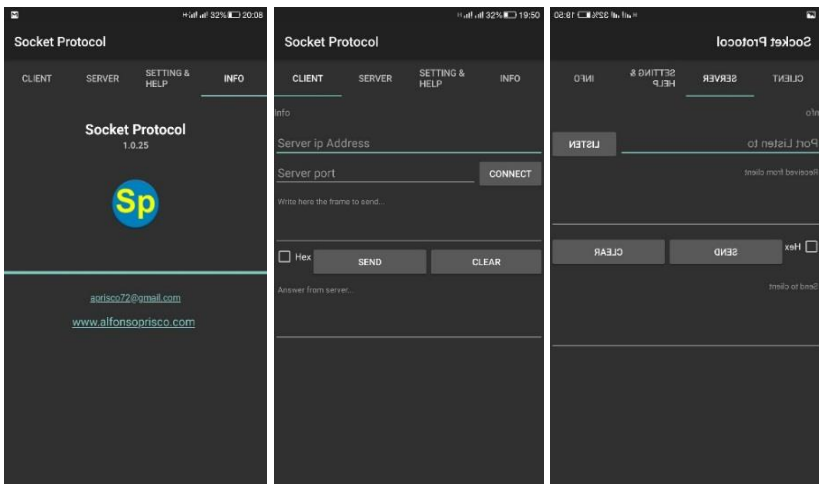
32% 20:08

Socket Protocol

CLIENT
SERVER
SETTING & HELP
INFO

Socket Protocol
1.0.25

Sp

aprisco72@gmail.com

www.alfonsoprisco.com

32% 19:50

Socket Protocol

CLIENT
SERVER
SETTING & HELP
INFO

Info

Server ip Address

Server port

CONNECT

Write here the frame to send...

Hex

SEND

CLEAR

Answer from server...

18:50 32%

Socket Protocol

CLIENT
SERVER
SETTING & HELP
INFO

Info

Port Listen to

LISTEN

Received from client

Hex

SEND

CLEAR

Send to client